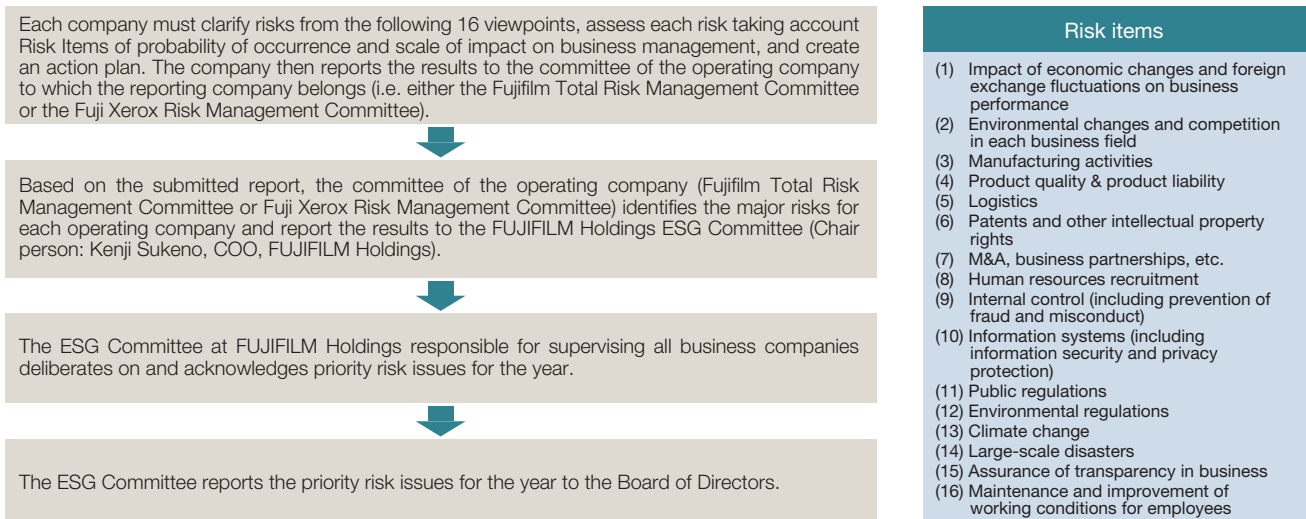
Each company must clarify risks from the following 16 viewpoints, assess each risk taking account Risk Items of probability of occurrence and scale of impact on business management, and create an action plan. The company then reports the results to the committee of the operating company to which the reporting company belongs (i.e. either the Fujifilm Total Risk Management Committee or the Fuji Xerox Risk Management Committee).

Based on the submitted report, the committee of the operating company (Fujifilm Total Risk Management Committee or Fuji Xerox Risk Management Committee) identifies the major risks for each operating company and report the results to the FUJIFILM Holdings ESG Committee (Chair person: Kenji Sukeno, COO, FUJIFILM Holdings).

The ESG Committee at FUJIFILM Holdings responsible for supervising all business companies deliberates on and acknowledges priority risk issues for the year.

The ESG Committee reports the priority risk issues for the year to the Board of Directors.

Risk items

(1) Impact of economic changes and foreign exchange fluctuations on business performance
(2) Environmental changes and competition in each business field
(3) Manufacturing activities
(4) Product quality & product liability
(5) Logistics
(6) Patents and other intellectual property rights
(7) M&A, business partnerships, etc.
(8) Human resources recruitment
(9) Internal control (including prevention of fraud and misconduct)
(10) Information systems (including information security and privacy protection)
(11) Public regulations
(12) Environmental regulations
(13) Climate change
(14) Large-scale disasters
(15) Assurance of transparency in business
(16) Maintenance and improvement of working conditions for employees